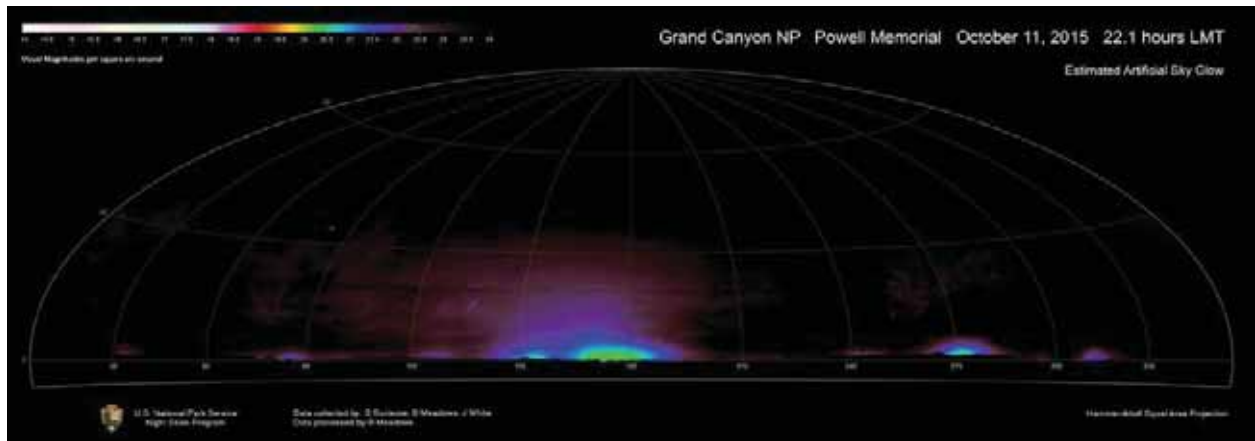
Grand Canyon NP Powell Memorial October 11, 2015 22.1 hours LMT

Estimated Artificial Sky Glow

Visual Magnitudes per square arc second

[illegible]

U.S. National Park Service
Night Skies Program

Data collected by: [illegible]
Data processed by: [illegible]

Hammer-Aitoff Equal-area Projection